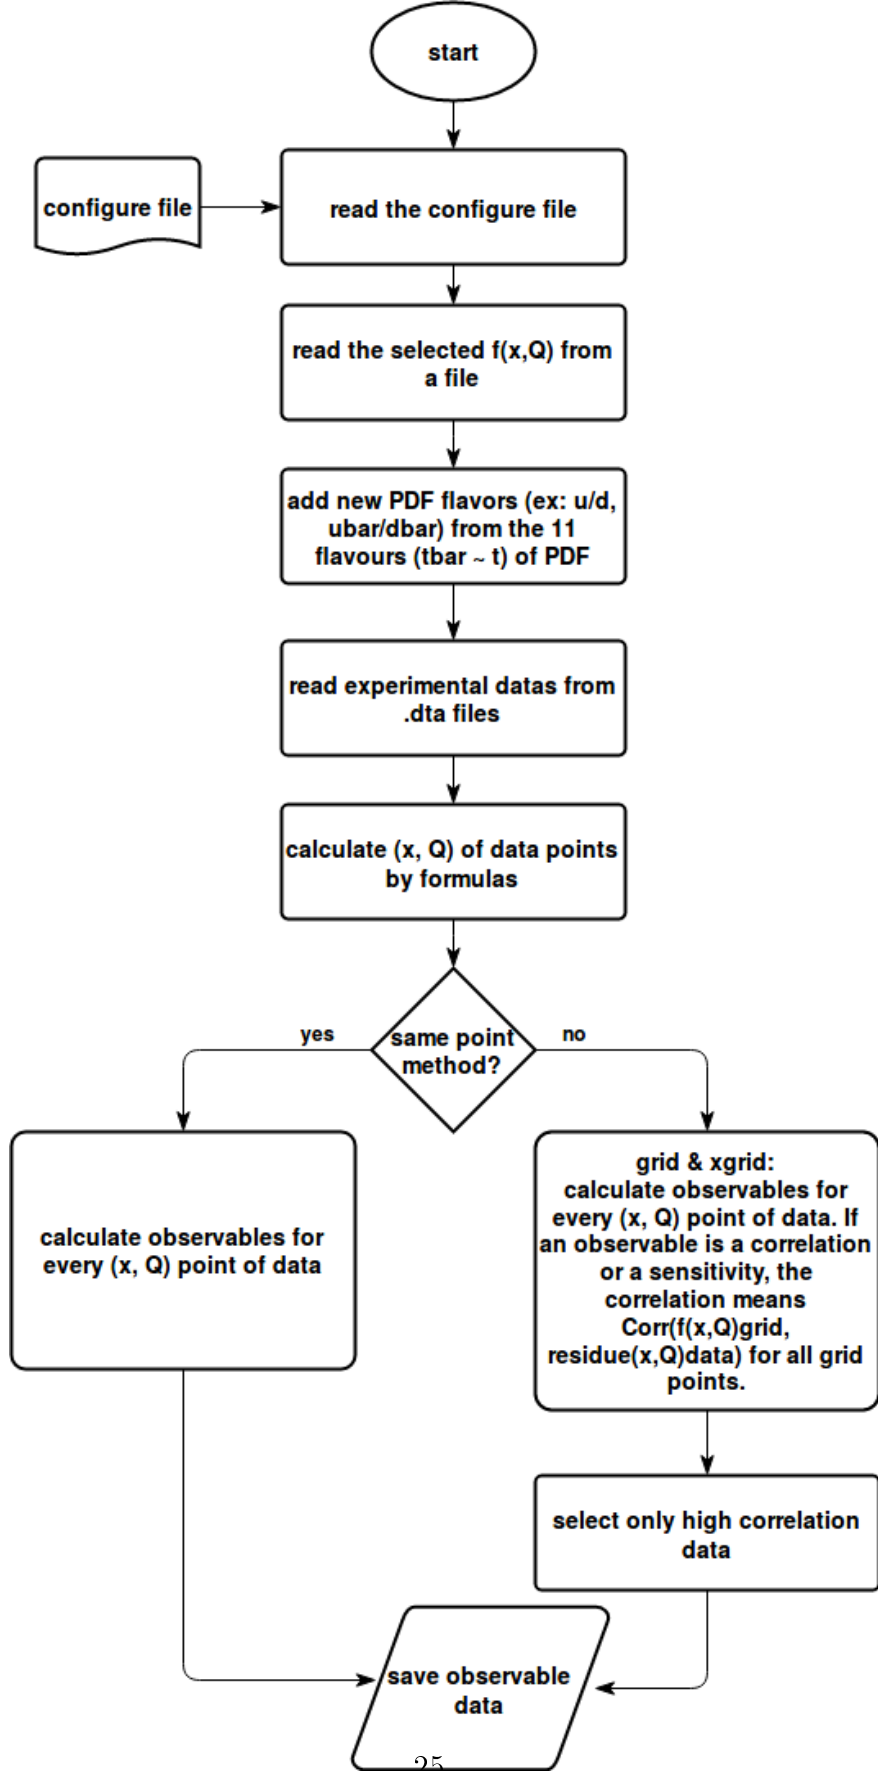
start

configure file

read the configure file

read the selected f(x,Q) from a file

add new PDF flavors (ex: u/d, ubar/dbar) from the 11 flavours (tbar ~ t) of PDF

read experimental datas from .dta files

calculate (x, Q) of data points by formulas

same point method?

yes

no

calculate observables for every (x, Q) point of data

grid & xgrid: calculate observables for every (x, Q) point of data. If an observable is a correlation or a sensitivity, the correlation means Corr(f(x,Q)grid, residue(x,Q)data) for all grid points.

select only high correlation data

save observable data

25